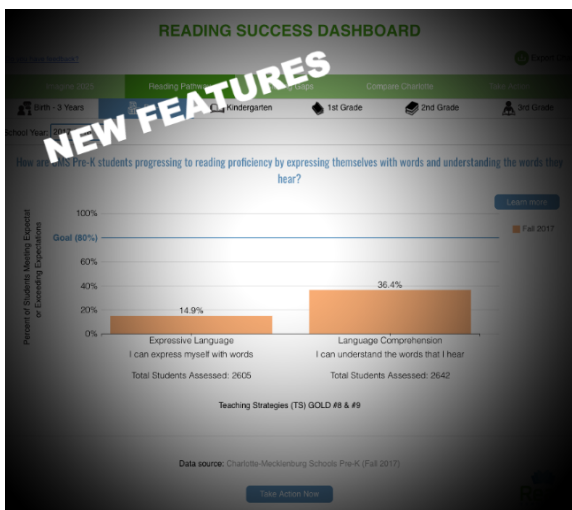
READING SUCCESS DASHBOARD

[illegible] feedback?

Explore

Insights 2025

Reading Pathway

Gaps

Compare Charlotte

Take Action

NEW FEATURES

Birth - 3 Years

Kindergarten

1st Grade

2nd Grade

3rd Grade

School Year: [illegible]

How are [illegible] Pre-K students progressing to reading proficiency by expressing themselves with words and understanding the words they hear?

Learn more

Percent of Students Meeting Expected or Exceeding Expectations

100%

Goal (80%)

60%

40%

20%

0%

Fall 2017

14.9%

36.4%

Expressive Language
I can express myself with words

Total Students Assessed: 2605

Language Comprehension
I can understand the words that I hear

Total Students Assessed: 2642

Teaching Strategies (TS) GOLD #8 & #9

Data source: Charlotte-Mecklenburg Schools Pre-K (Fall 2017)

Take Action Now